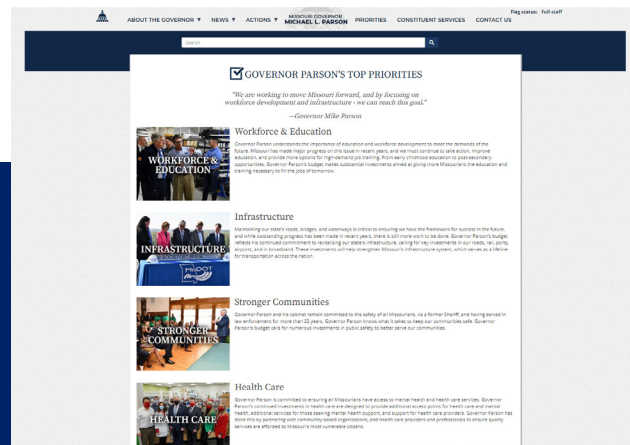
ABOUT THE GOVERNOR ▼ NEWS ▼ ACTIONS ▼ MISSOURI GOVERNOR MICHAEL L. PARSON PRIORITIES CONSTITUENT SERVICES CONTACT US

Flag status: Full-staff

Search

GOVERNOR PARSON'S TOP PRIORITIES

"We are working to move Missouri forward, and by focusing on workforce development and infrastructure - we can reach this goal."

—Governor Mike Parson

WORKFORCE & EDUCATION

Workforce & Education

Governor Parson understands the importance of education and workforce development to meet the demands of the future. Missouri has made major progress on this issue in recent years, and we must continue to take action, improve education, and provide more options for high-demand job training. From early childhood education to post-secondary opportunities, Governor Parson's budget makes substantial investments aimed at giving more Missourians the education and training necessary to fill the jobs of tomorrow.

INFRASTRUCTURE

Infrastructure

Maintaining our state's roads, bridges, and waterways is critical to ensuring we have the framework for success in the future, and while outstanding progress has been made in recent years, there is still more work to be done. Governor Parson's budget reflects his continued commitment to revitalizing our state's infrastructure, calling for key investments in our roads, rail, ports, airports, and in broadband. These investments will help strengthen Missouri's infrastructure system, which serves as a lifeline for transportation across the nation.

STRONGER COMMUNITIES

Stronger Communities

Governor Parson and his cabinet remain committed to the safety of all Missourians. As a former Sheriff, and having served in law enforcement for more than 22 years, Governor Parson knows what it takes to keep our communities safe. Governor Parson's budget calls for numerous investments in public safety to better serve our communities.

HEALTH CARE

Health Care

Governor Parson is committed to ensuring all Missourians have access to mental health and health care services. Governor Parson's continued investments in health care are designed to provide additional access points for health care and mental health, additional services for those seeking mental health support, and support for health care providers. Governor Parson has done this by partnering with community-based organizations, and health care providers and professionals to ensure quality services are afforded to Missouri's most vulnerable citizens.